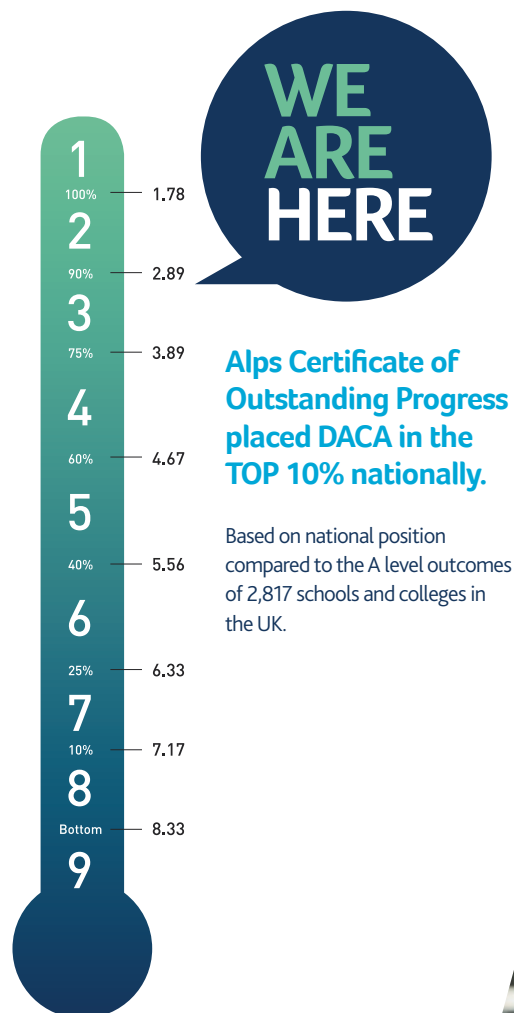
1
100% 1.78
2
90% 2.89
3
75% 3.89
4
60% 4.67
5
40% 5.56
6
25% 6.33
7
10% 7.17
8
Bottom 8.33
9

WE ARE HERE

Alps Certificate of Outstanding Progress placed DACA in the TOP 10% nationally.

Based on national position compared to the A level outcomes of 2,817 schools and colleges in the UK.